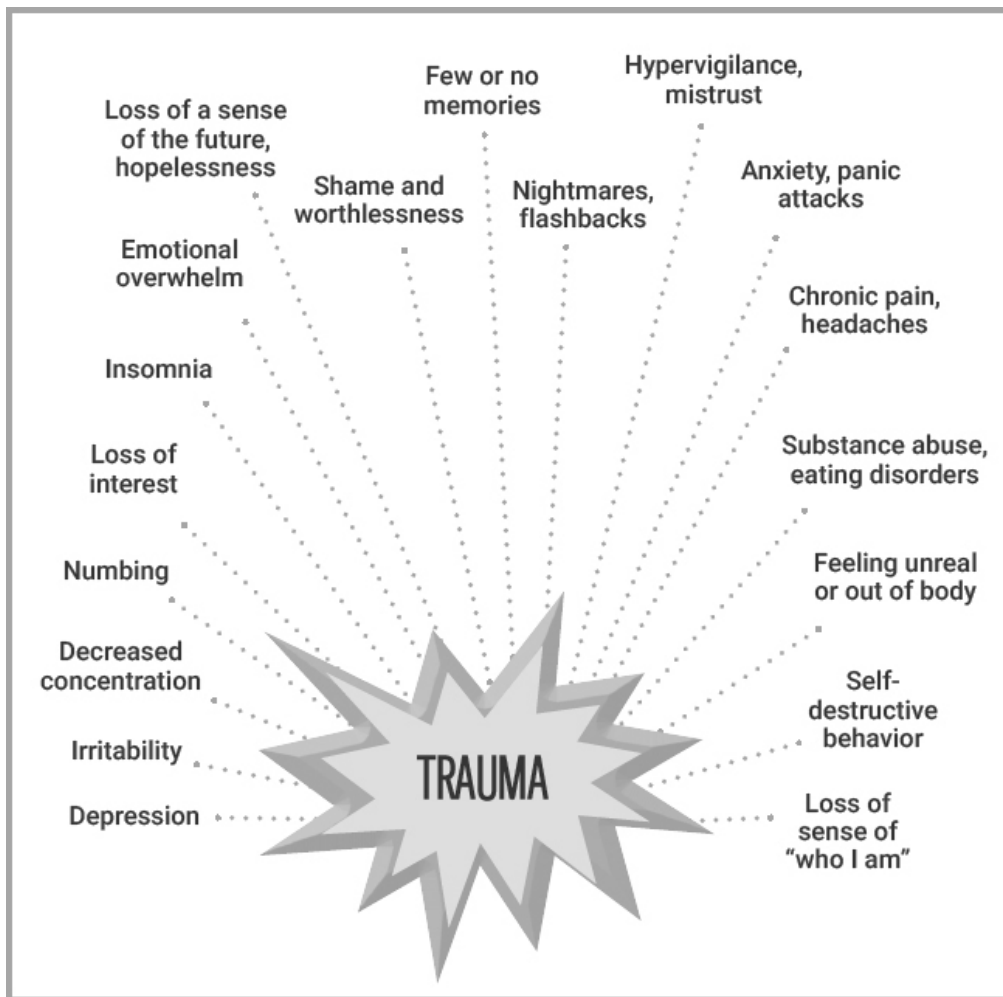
Loss of a sense of the future, hopelessness

Shame and worthlessness

Few or no memories

Nightmares, flashbacks

Hypervigilance, mistrust

Anxiety, panic attacks

Emotional overwhelm

Chronic pain, headaches

Insomnia

Substance abuse, eating disorders

Loss of interest

Numbing

Feeling unreal or out of body

Decreased concentration

Self-destructive behavior

Irritability

TRAUMA

Depression

Loss of sense of "who I am"